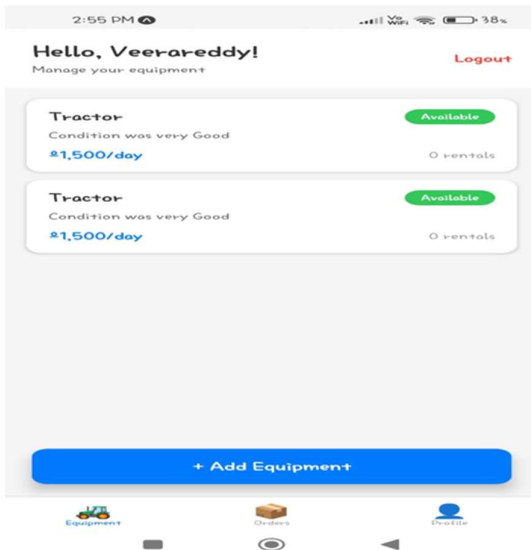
2:55 PM

Vo WiFi 38%

Hello, Veerareddy!

Manage your equipment

Logout

Tractor

Available

Condition was very Good

₹1,500/day

0 rentals

Tractor

Available

Condition was very Good

₹1,500/day

0 rentals

+ Add Equipment

Equipment

Orders

Profile